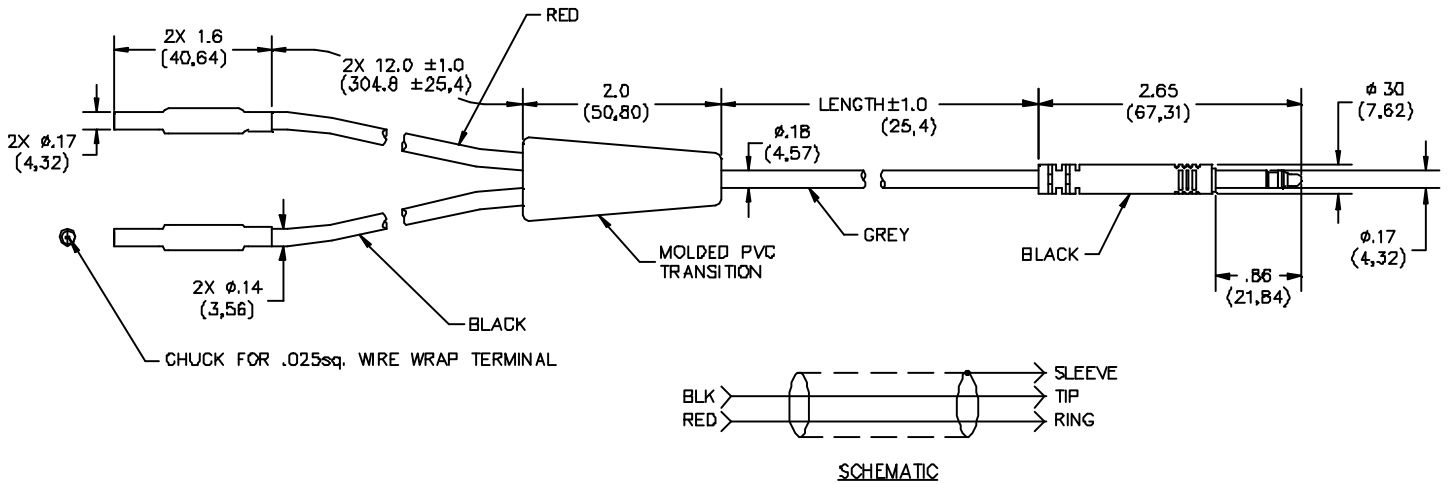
2X 1.6
(40,64)

2X 12.0 ±1.0
(304.8 ±25,4)

RED

2.0
(50,80)

LENGTH±1.0
(25,4)

2.65
(67,31)

ø 30
(7,62)

2X ø.17
(4,32)

ø.18
(4,57)

GREY

BLACK

ø.17
(4,32)

MOLDED PVC TRANSITION

2X ø.14
(3,56)

.86
(21,84)

BLACK

CHUCK FOR .025sq. WIRE WRAP TERMINAL

BLK
RED

SLEEVE
TIP
RING

SCHEMATIC